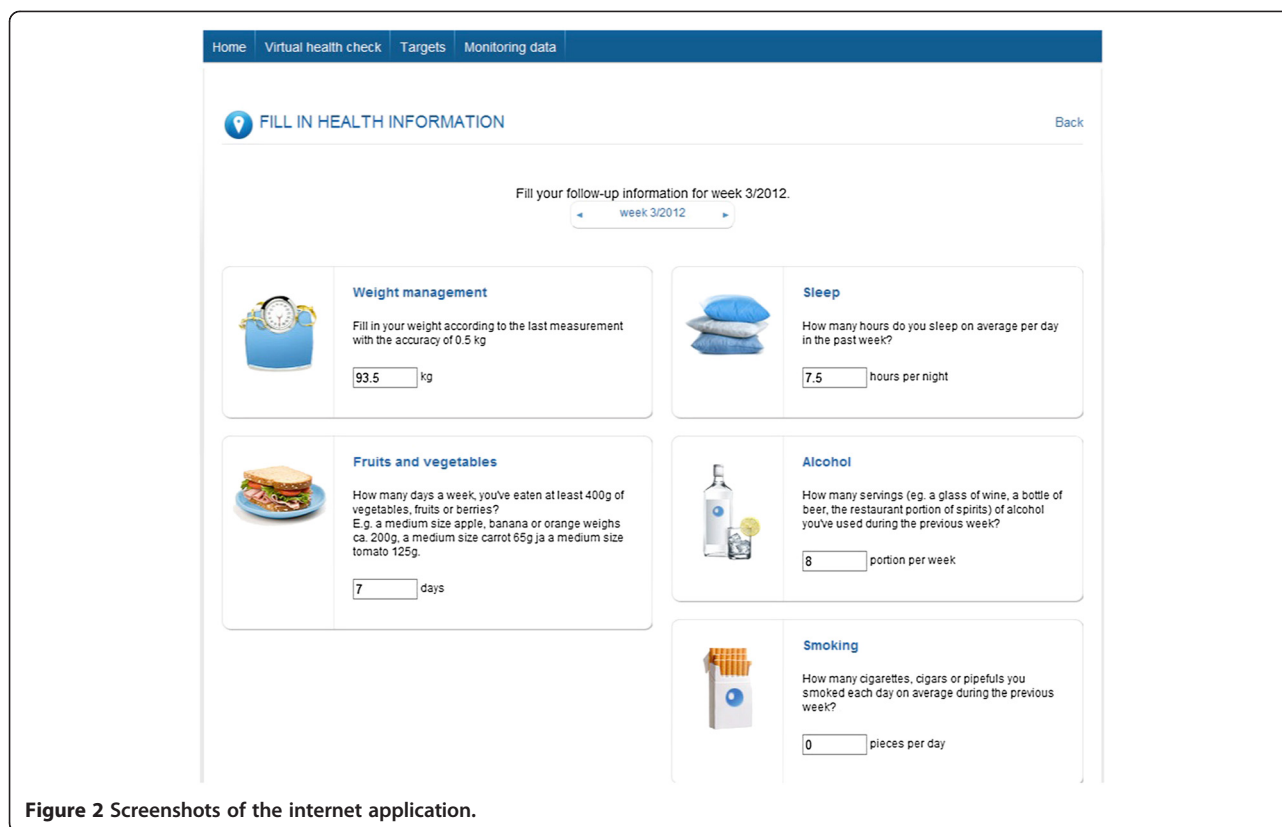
Home | Virtual health check | Targets | Monitoring data

FILL IN HEALTH INFORMATION

Back

Fill your follow-up information for week 3/2012.

◂ week 3/2012 ▸

Weight management

Fill in your weight according to the last measurement with the accuracy of 0.5 kg

93.5 kg

Sleep

How many hours do you sleep on average per day in the past week?

7.5 hours per night

Fruits and vegetables

How many days a week, you've eaten at least 400g of vegetables, fruits or berries?
E.g. a medium size apple, banana or orange weighs ca. 200g, a medium size carrot 65g ja a medium size tomato 125g.

7 days

Alcohol

How many servings (eg. a glass of wine, a bottle of beer, the restaurant portion of spirits) of alcohol you've used during the previous week?

8 portion per week

Smoking

How many cigarettes, cigars or pipefuls you smoked each day on average during the previous week?

0 pieces per day

Figure 2 Screenshots of the internet application.